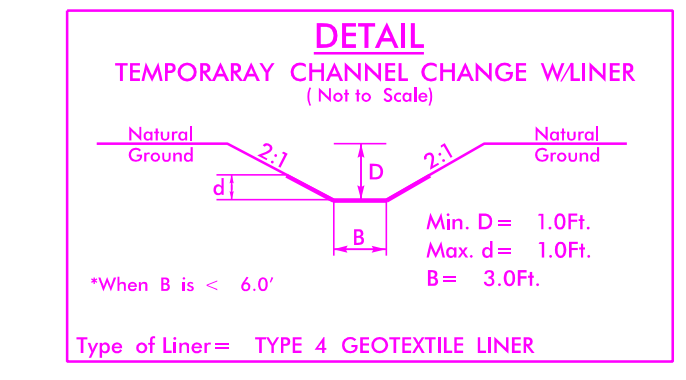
DETAIL
TEMPORARAY CHANNEL CHANGE W/LINER
( Not to Scale)

Natural Ground

2:1

D

2:1

Natural Ground

d

B

Min. D = 1.0Ft.
Max. d = 1.0Ft.
B = 3.0Ft.

*When B is < 6.0′

Type of Liner = TYPE 4 GEOTEXTILE LINER